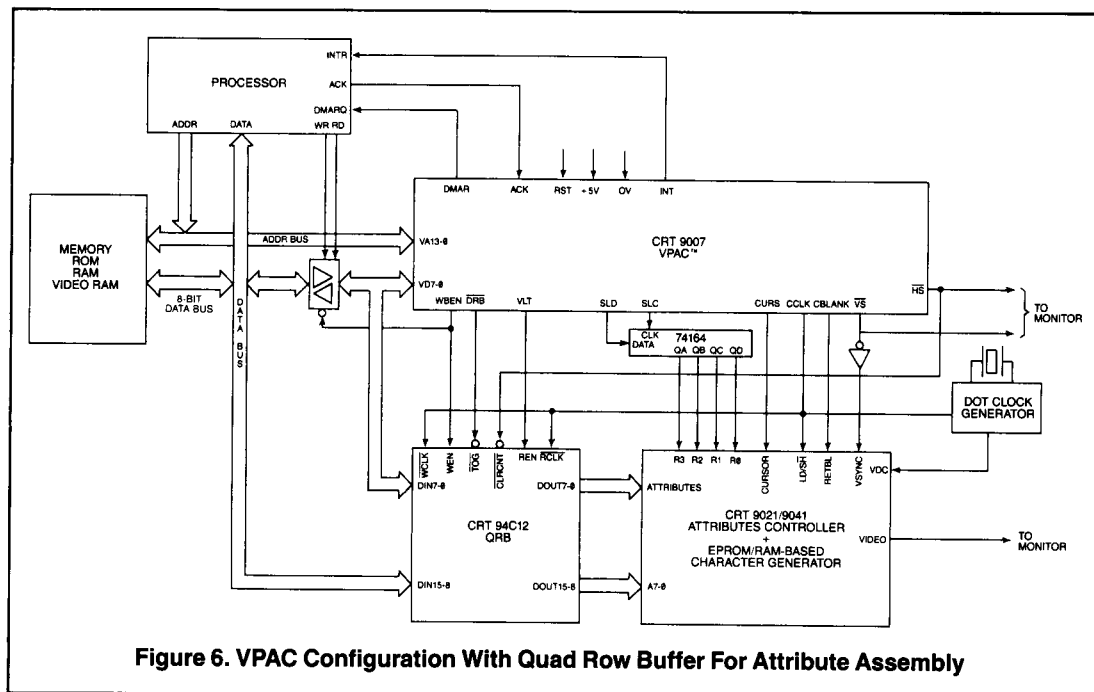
PROCESSOR

INTR

ACK

DMARQ

ADDR

DATA

WR RD

DMAR

ACK

RST

+5V

OV

INT

MEMORY
ROM
RAM
VIDEO RAM

ADDR BUS

VA13-0

CRT 9007
VPAC™

8-BIT
DATA BUS

VD7-0

DATA BUS

WBEN

$\overline{DRB}$

VLT

SLD

SLC

CURS

CCLK

CBLANK

$\overline{VS}$

$\overline{HS}$

TO MONITOR

CLK
DATA

74164

QA

QB

QC

QD

DOT CLOCK GENERATOR

$\overline{WCLK}$

WEN

$\overline{TOG}$

$\overline{CLRCNT}$

REN

$\overline{RCLK}$

R3

R2

R1

R0

CURSOR

$LD/\overline{SH}$

RETBL

VSYNC

VDC

DIN7-0

DOUT7-0

ATTRIBUTES

CRT 94C12
QRB

CRT 9021/9041
ATTRIBUTES CONTROLLER
+
EPROM/RAM-BASED
CHARACTER GENERATOR

VIDEO

TO MONITOR

DIN15-8

DOUT15-8

A7-0

Figure 6. VPAC Configuration With Quad Row Buffer For Attribute Assembly